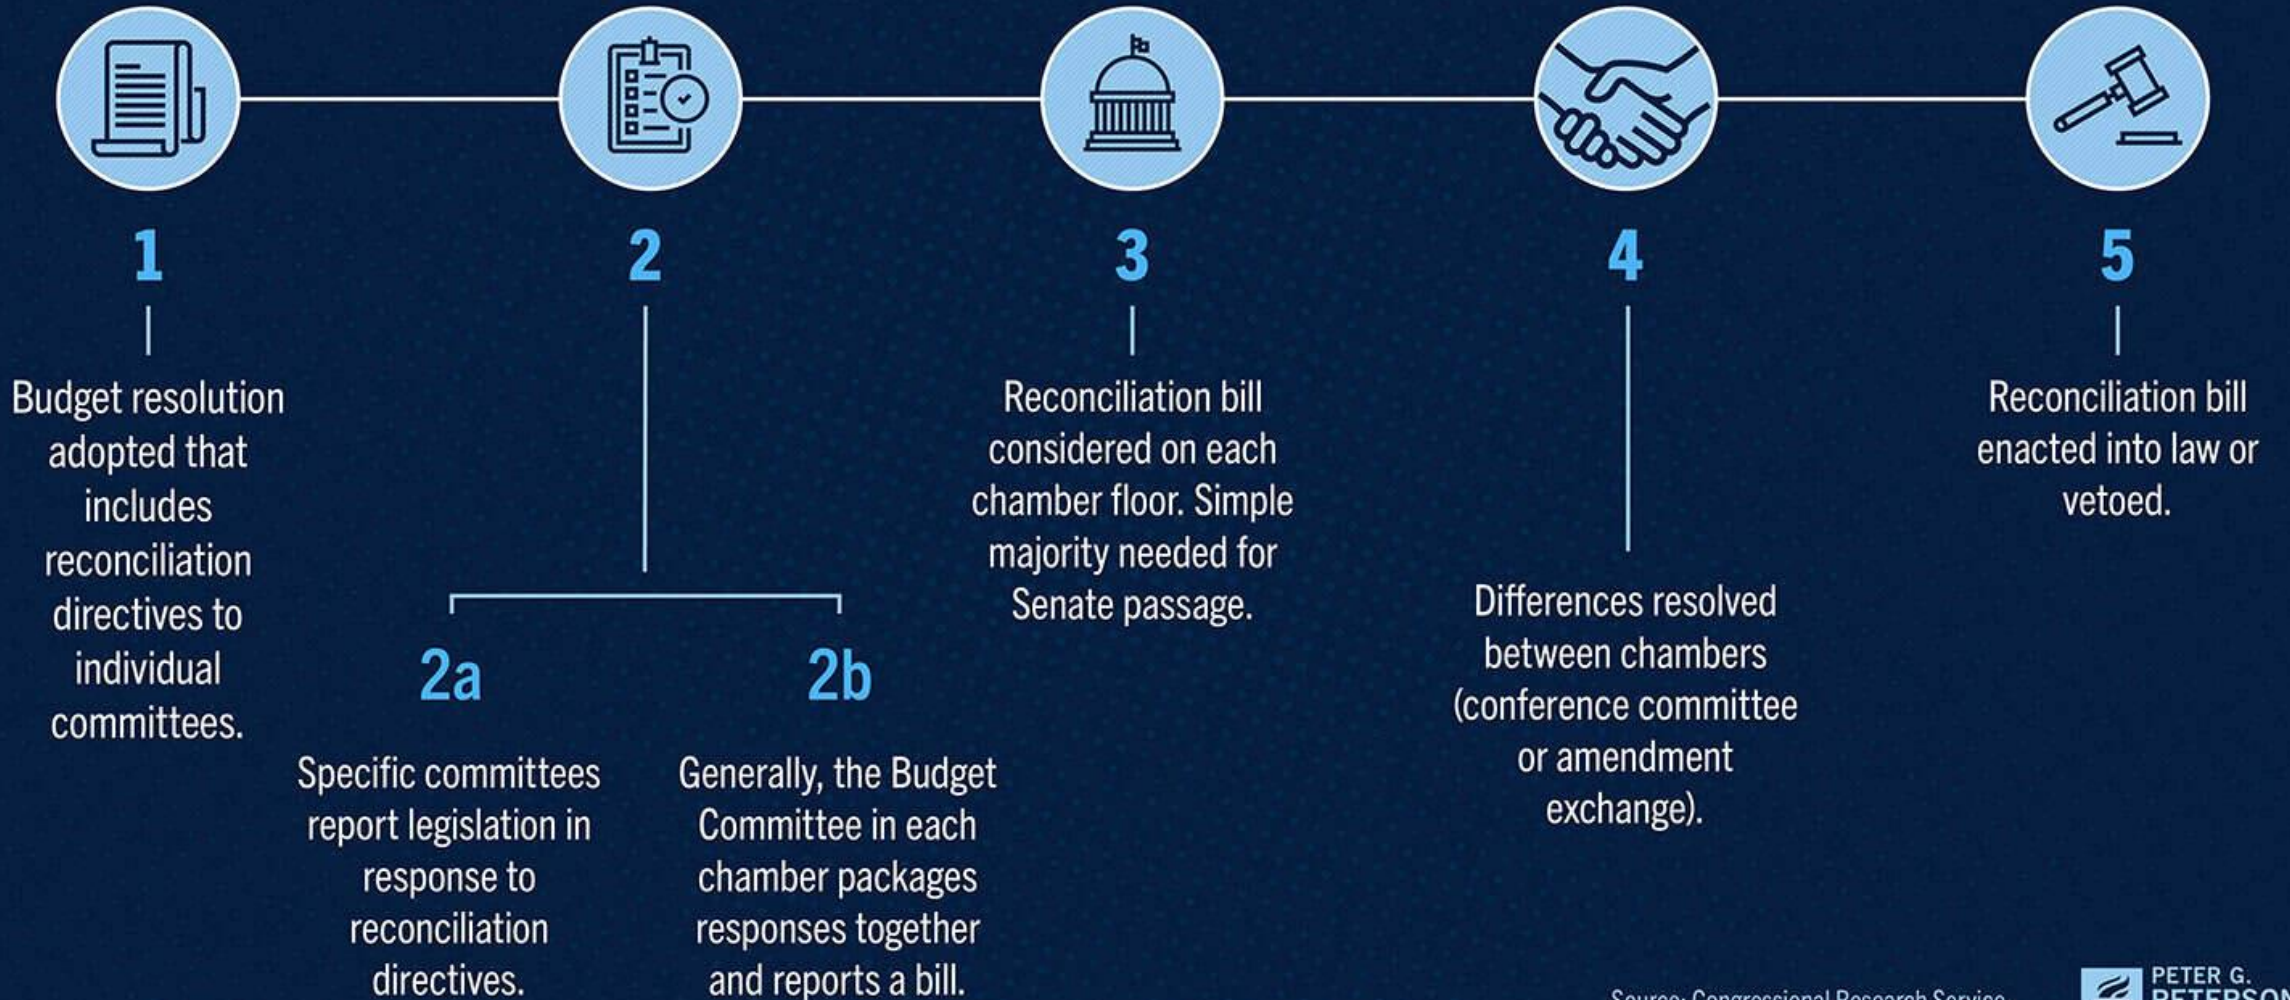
1

Budget resolution adopted that includes reconciliation directives to individual committees.

2

2a

Specific committees report legislation in response to reconciliation directives.

2b

Generally, the Budget Committee in each chamber packages responses together and reports a bill.

3

Reconciliation bill considered on each chamber floor. Simple majority needed for Senate passage.

4

Differences resolved between chambers (conference committee or amendment exchange).

5

Reconciliation bill enacted into law or vetoed.

Source: Congressional Research Service

PETER G. PETERSON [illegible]